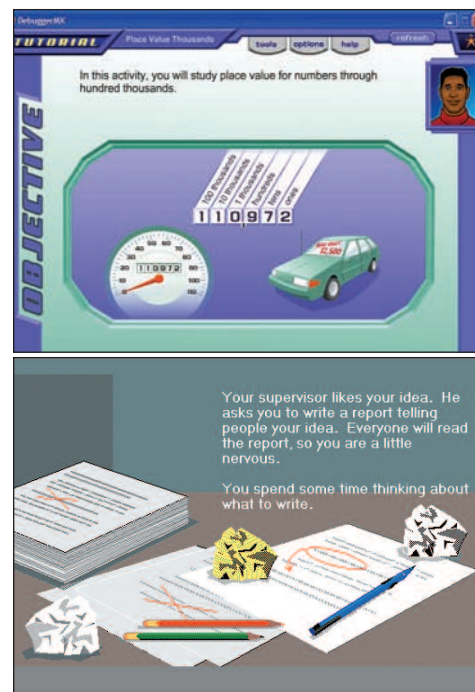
DebuggerMX

TUTORIAL

Place Value Thousands

tools

options

help

refresh

In this activity, you will study place value for numbers through hundred thousands.

OBJECTIVE

100 thousands

10 thousands

1 thousands

hundreds

tens

ones

1 1 0 9 7 2

1 1 0 9 7 2

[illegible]

Your supervisor likes your idea. He asks you to write a report telling people your idea. Everyone will read the report, so you are a little nervous.

You spend some time thinking about what to write.